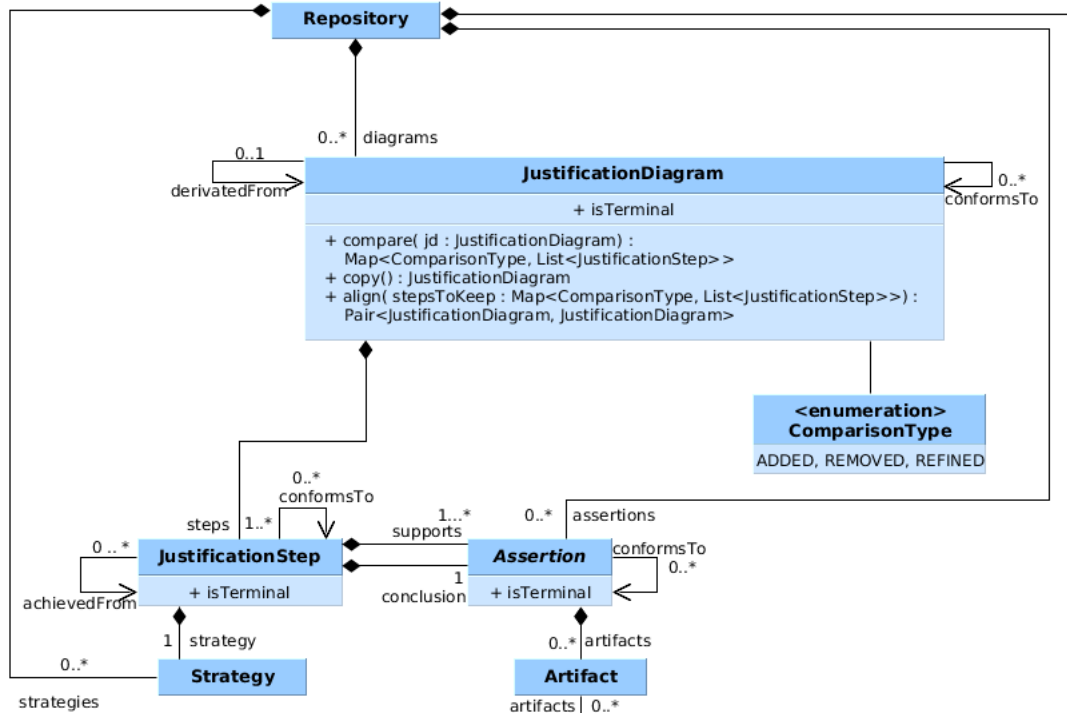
Repository

0..* diagrams

0..1

derivatedFrom

JustificationDiagram

+ isTerminal

+ compare( jd : JustificationDiagram) : Map<ComparisonType, List<JustificationStep>>
+ copy() : JustificationDiagram
+ align( stepsToKeep : Map<ComparisonType, List<JustificationStep>>) : Pair<JustificationDiagram, JustificationDiagram>

0..*
conformsTo

<enumeration>
ComparisonType

ADDED, REMOVED, REFINED

0..*
conformsTo

steps 1..*

1...*
supports

0..* assertions

0 ..*

JustificationStep

+ isTerminal

achievedFrom

1
conclusion

Assertion

+ isTerminal

conformsTo
0..*

1 strategy

0..* artifacts

0..*

Strategy

Artifact

strategies

artifacts 0..*